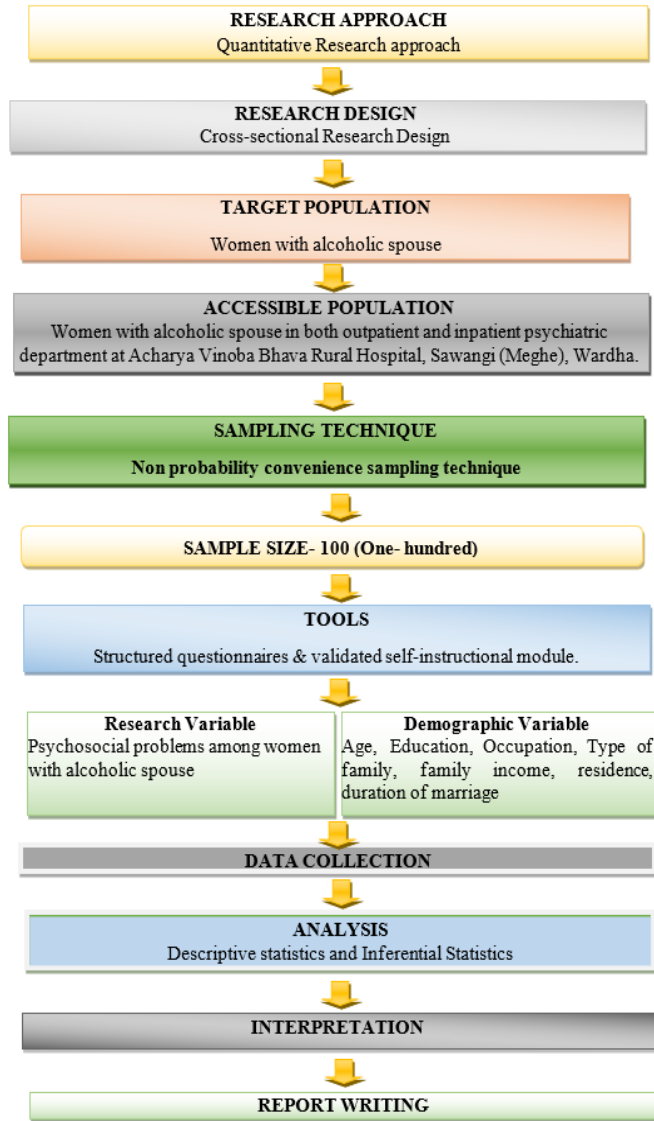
RESEARCH APPROACH
Quantitative Research approach

RESEARCH DESIGN
Cross-sectional Research Design

TARGET POPULATION
Women with alcoholic spouse

ACCESSIBLE POPULATION
Women with alcoholic spouse in both outpatient and inpatient psychiatric department at Acharya Vinoba Bhava Rural Hospital, Sawangi (Meghe), Wardha.

SAMPLING TECHNIQUE
Non probability convenience sampling technique

SAMPLE SIZE- 100 (One- hundred)

TOOLS
Structured questionnaires & validated self-instructional module.

Research Variable
Psychosocial problems among women with alcoholic spouse

Demographic Variable
Age, Education, Occupation, Type of family, family income, residence, duration of marriage

DATA COLLECTION

ANALYSIS
Descriptive statistics and Inferential Statistics

INTERPRETATION

REPORT WRITING